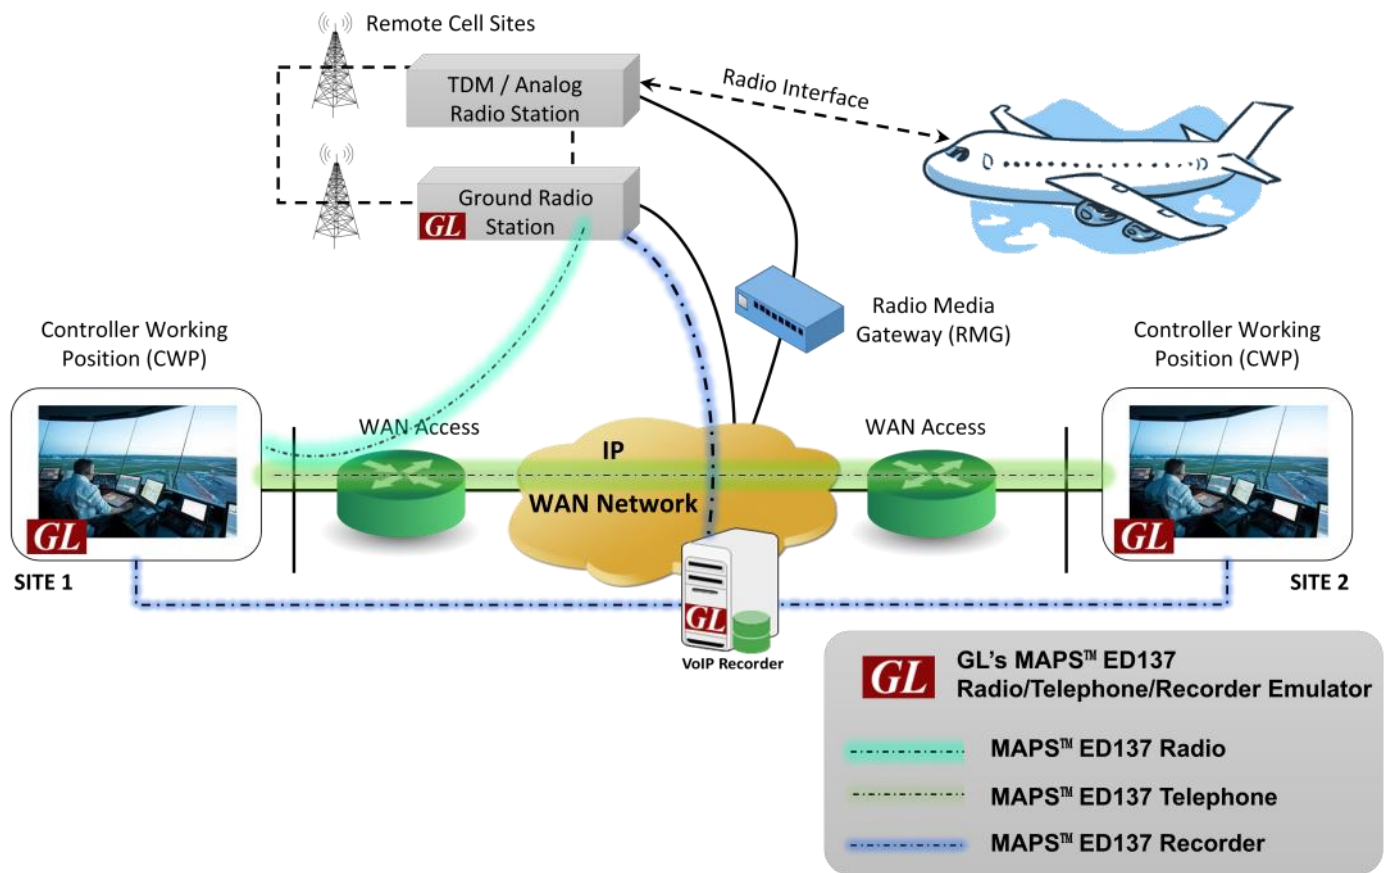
Remote Cell Sites

TDM / Analog Radio Station

Radio Interface

Ground Radio Station

GL

Radio Media Gateway (RMG)

Controller Working Position (CWP)

Controller Working Position (CWP)

WAN Access

IP

WAN Network

WAN Access

GL

GL

SITE 1

SITE 2

GL

VoIP Recorder

GL

GL's MAPS™ ED137 Radio/Telephone/Recorder Emulator

MAPS™ ED137 Radio

MAPS™ ED137 Telephone

MAPS™ ED137 Recorder